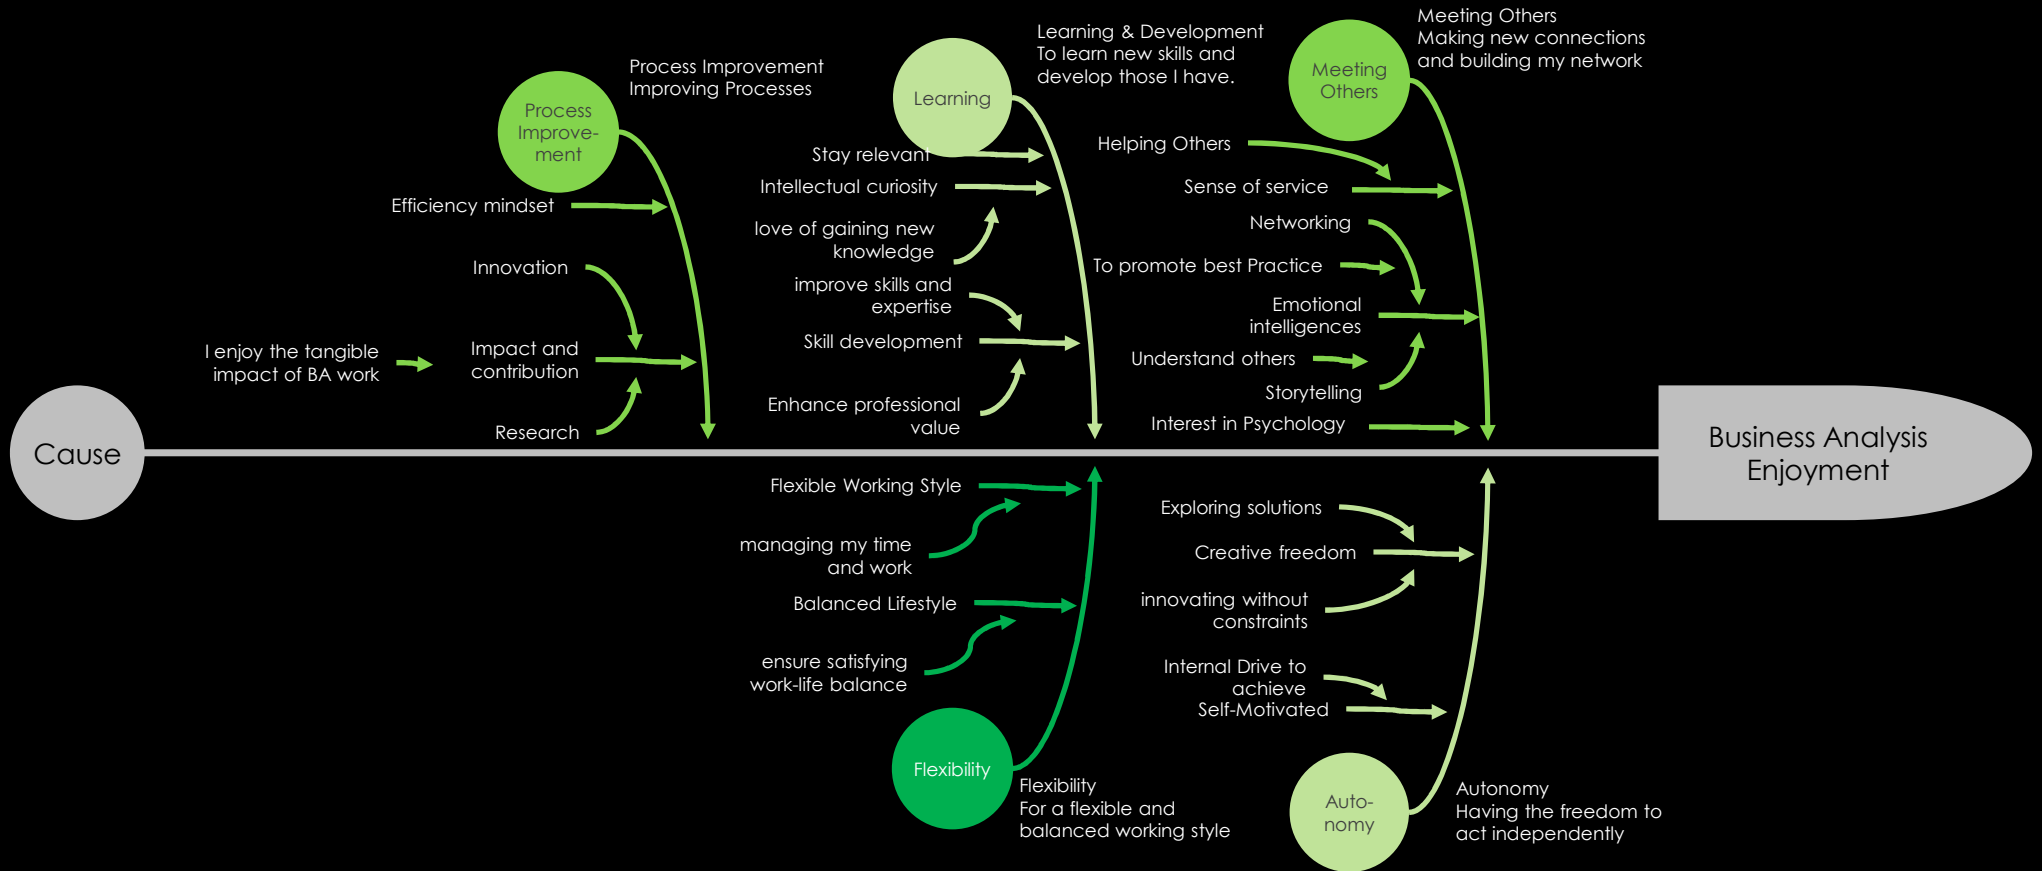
Cause

Process Improvement

Process Improvement
Improving Processes

Efficiency mindset

Innovation

I enjoy the tangible impact of BA work

Impact and contribution

Research

Learning

Learning & Development
To learn new skills and develop those I have.

Stay relevant

Intellectual curiosity

love of gaining new knowledge

improve skills and expertise

Skill development

Enhance professional value

Meeting Others

Meeting Others
Making new connections and building my network

Helping Others

Sense of service

Networking

To promote best Practice

Emotional intelligences

Understand others

Storytelling

Interest in Psychology

Business Analysis Enjoyment

Flexible Working Style

managing my time and work

Balanced Lifestyle

ensure satisfying work-life balance

Flexibility

Flexibility
For a flexible and balanced working style

Exploring solutions

Creative freedom

innovating without constraints

Internal Drive to achieve

Self-Motivated

Autonomy

Autonomy
Having the freedom to act independently